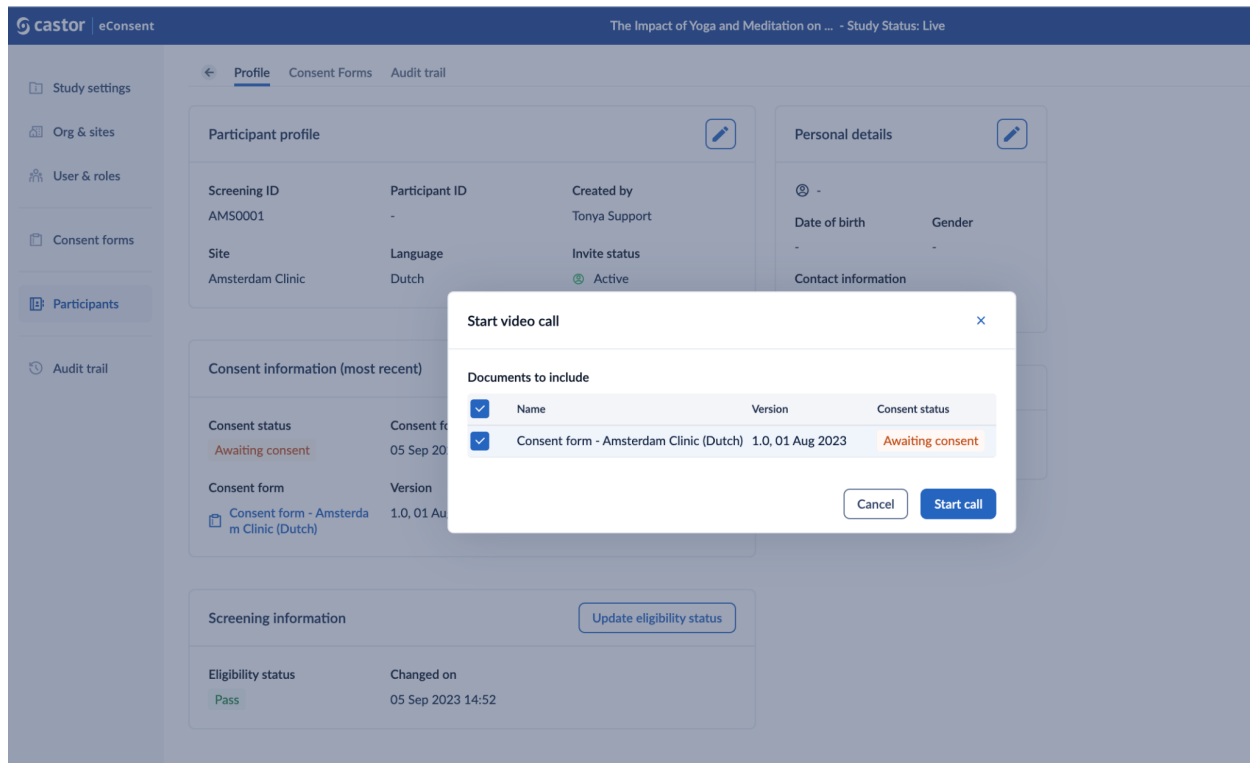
castor | eConsent

The Impact of Yoga and Meditation on ... - Study Status: Live

Study settings
Org & sites
User & roles
Consent forms
Participants
Audit trail

Profile Consent Forms Audit trail

Participant profile

Screening ID
AMS0001
Participant ID
-
Created by
Tonya Support
Site
Amsterdam Clinic
Language
Dutch
Invite status
Active

Personal details

-
Date of birth
-
Gender
-
Contact information

Consent information (most recent)

Consent status
Awaiting consent
Consent fo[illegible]
05 Sep 20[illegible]
Consent form
Consent form - Amsterdam Clinic (Dutch)
Version
1.0, 01 Au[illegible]

Start video call

Documents to include

| | Name | Version | Consent status |
|---|---|---|---|
| ✓ | Consent form - Amsterdam Clinic (Dutch) | 1.0, 01 Aug 2023 | Awaiting consent |

Cancel
Start call

Screening information
Update eligibility status

Eligibility status
Pass
Changed on
05 Sep 2023 14:52